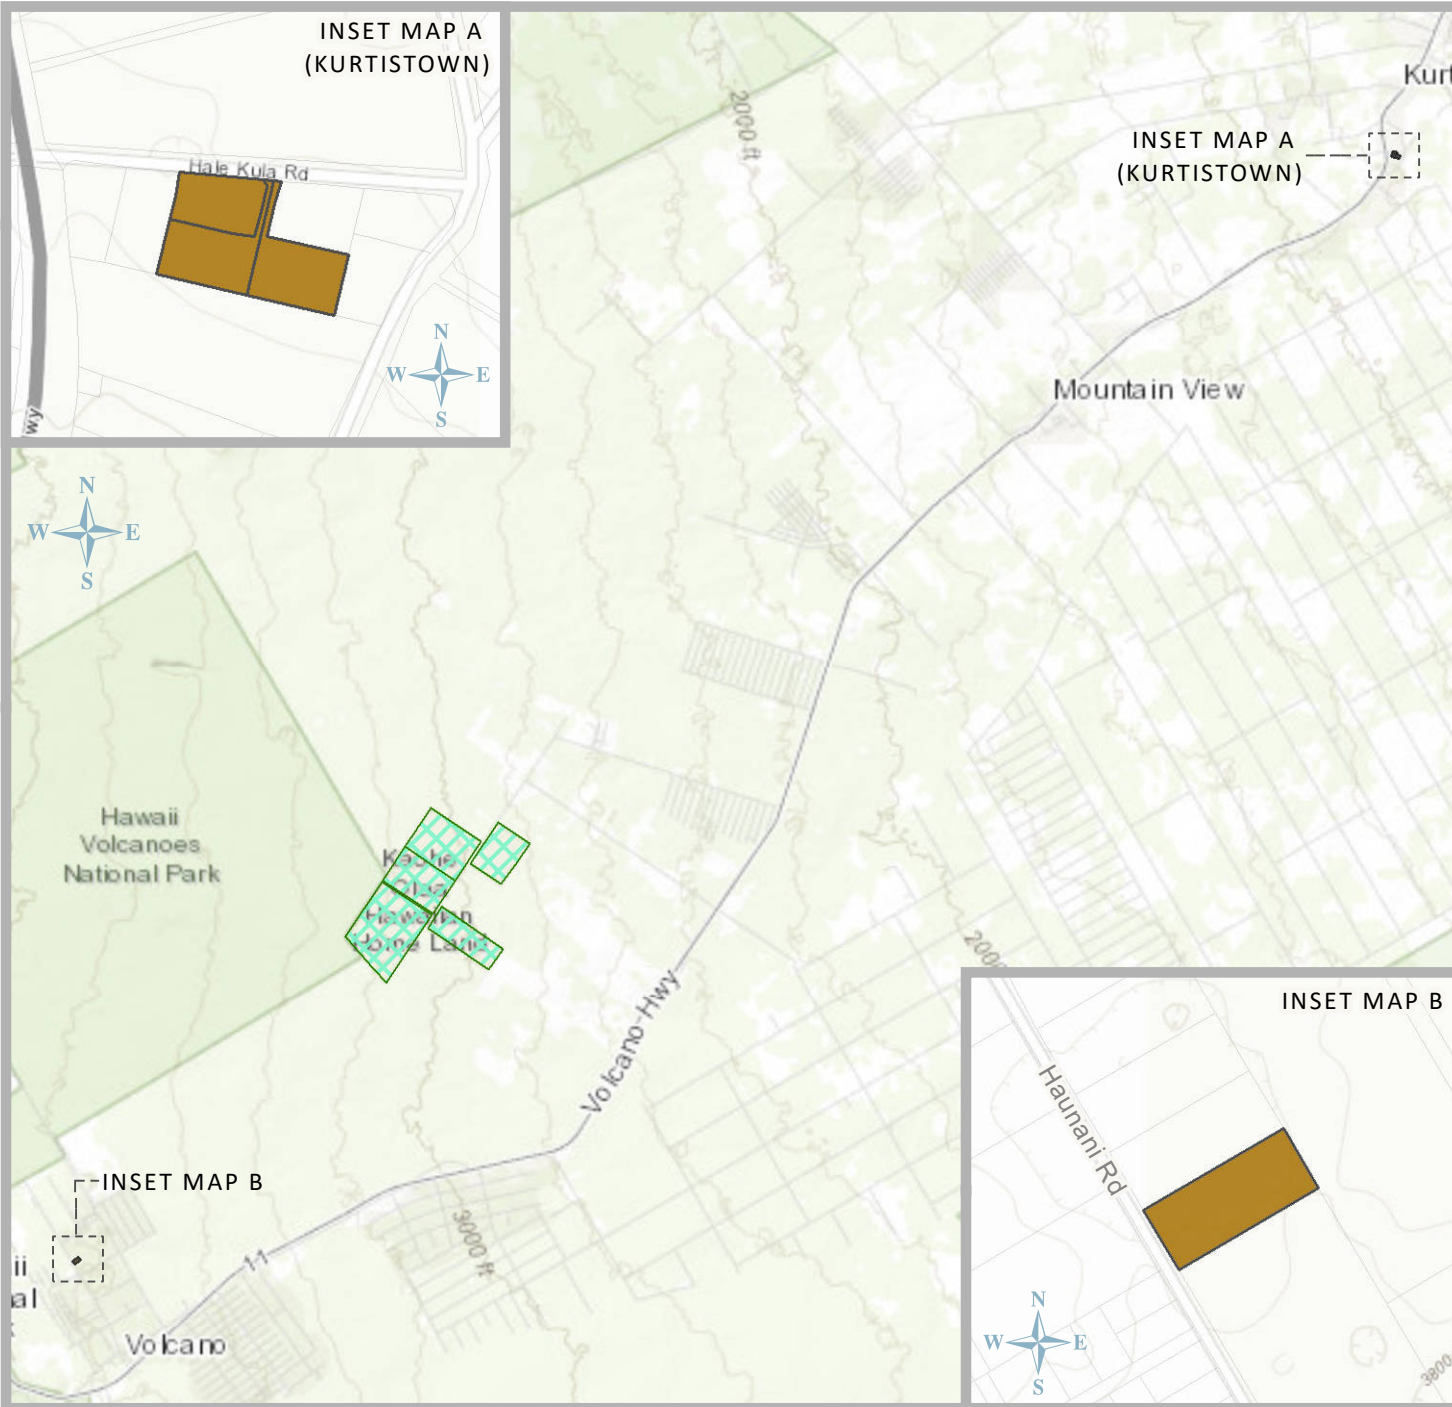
INSET MAP A
(KURTISTOWN)

Hale Kula Rd

N
W E
S

wy

2000 ft

Kurt

INSET MAP A
(KURTISTOWN)

Mountain View

N
W E
S

Hawaii
Volcanoes
National Park

Keaau
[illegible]
Hawaiian
Home Lands

Volcano Hwy

2000

INSET MAP B

Haunani Rd

N
W E
S

3800

INSET MAP B

11

3000 ft

ii
al

Volcano